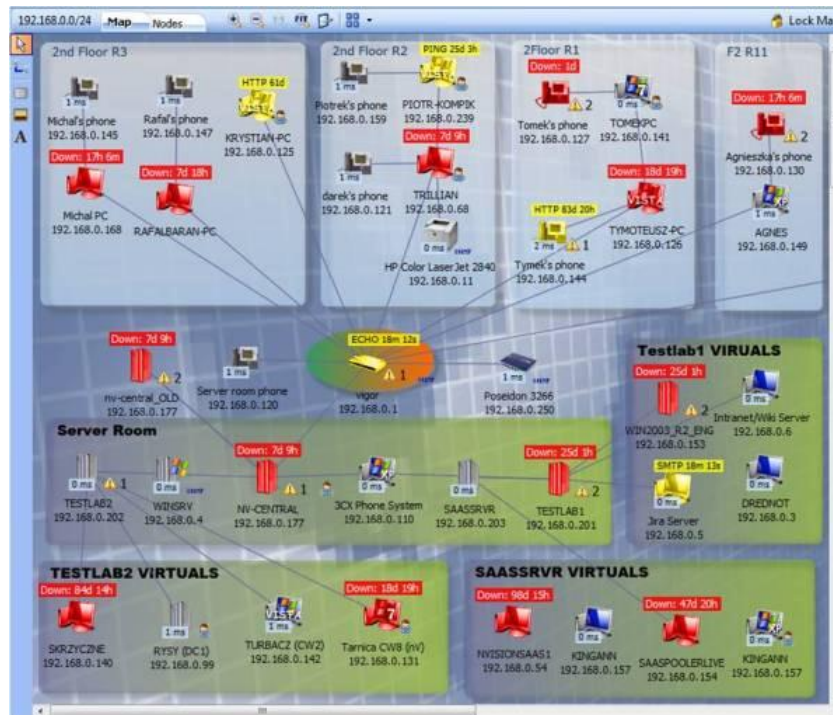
192.168.0.0/24 Map Nodes

Lock M

A

2nd Floor R3

1 ms
Michal's phone
192.168.0.145

1 ms
Rafal's phone
192.168.0.147

HTTP 61d
KRYSTIAN-PC
192.168.0.125

Down: 17h 6m
Michal PC
192.168.0.168

Down: 7d 18h
RAFALBARAN-PC

2nd Floor R2

1 ms
Piotrek's phone
192.168.0.159

PING 25d 3h
PIOTR-KOMPIK
192.168.0.239

1 ms
darek's phone
192.168.0.121

Down: 7d 9h
TRILLIAN
192.168.0.68

0 ms
HP Color LaserJet 2840
192.168.0.11

2Floor R1

Down: 1d
2
Tomek's phone
192.168.0.127

0 ms
TOMEKPC
192.168.0.141

Down: 18d 19h
TYMOTEUSZ-PC
192.168.0.126

HTTP 83d 20h
2 ms 1
Tymek's phone
192.168.0.144

F2 R11

Down: 17h 6m
2
Agnieszka's phone
192.168.0.130

1 ms
AGNES
192.168.0.149

Down: 7d 9h
2
nv-central_OLD
192.168.0.177

1 ms
Server room phone
192.168.0.120

ECHO 18m 12s
1
vigor
192.168.0.1

1 ms
Poseidon 3266
192.168.0.250

Testlab1 VIRUALS

Down: 25d 1h
2
WIN2003_R2_ENG
192.168.0.153

0 ms
Intranet/Wiki Server
192.168.0.6

SMTP 18m 13s
Jira Server
192.168.0.5

0 ms
DREDNOT
192.168.0.3

Server Room

1
TESTLAB2
192.168.0.202

0 ms
WINSRV
192.168.0.4

Down: 7d 9h
1
NV-CENTRAL
192.168.0.177

0 ms
3CX Phone System
192.168.0.110

0 ms
SAASSRVR
192.168.0.203

Down: 25d 1h
2
TESTLAB1
192.168.0.201

TESTLAB2 VIRTUALS

Down: 84d 14h
SKRZYCZNE
192.168.0.140

1 ms
RYSY (DC1)
192.168.0.99

1 ms
TURBACZ (CW2)
192.168.0.142

Down: 18d 19h
Tarnica CW8 (nV)
192.168.0.131

SAASSRVR VIRTUALS

Down: 98d 15h
NVISIONSAAS1
192.168.0.54

0 ms
KINGANN
192.168.0.157

Down: 47d 20h
SAASPOOLERLIVE
192.168.0.154

0 ms
KINGANN
192.168.0.157